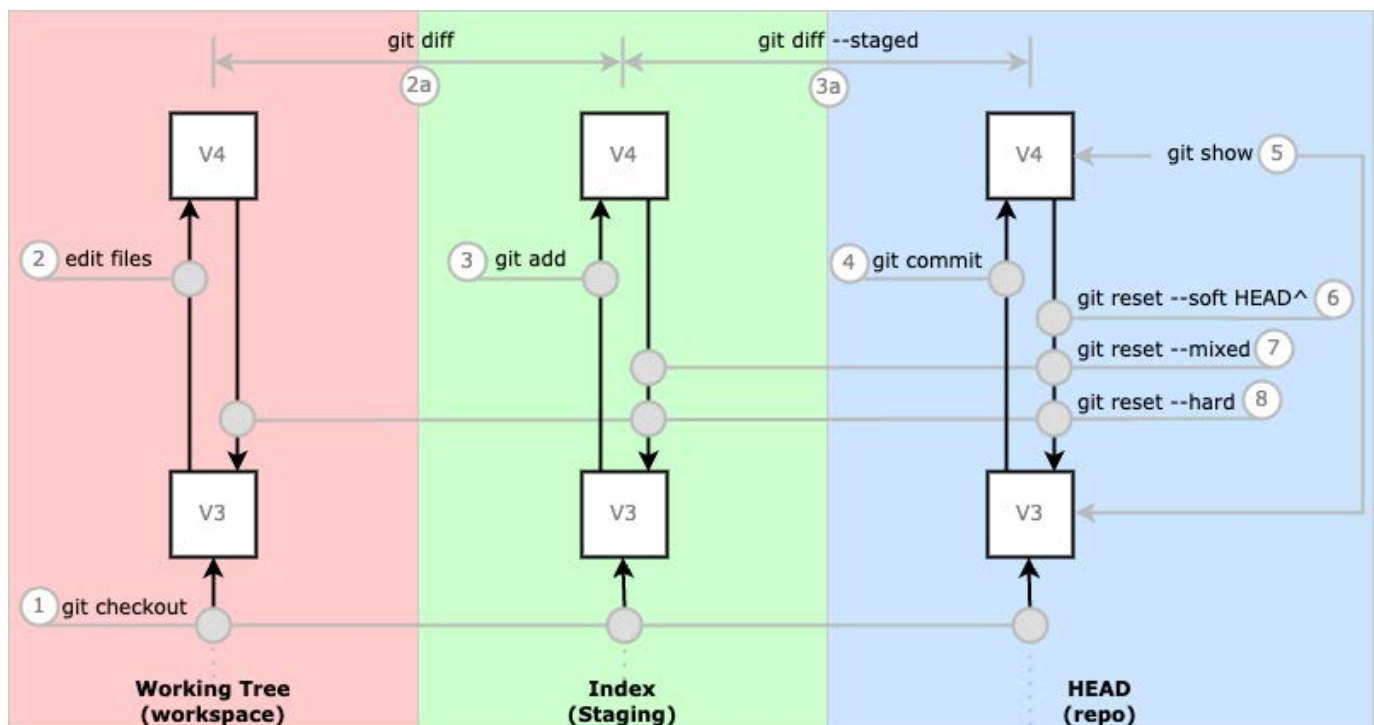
git diff
2a
git diff --staged
3a

V4
V4
V4
git show 5

2 edit files
3 git add
4 git commit
git reset --soft HEAD^ 6
git reset --mixed 7
git reset --hard 8

V3
V3
V3

1 git checkout

Working Tree
(workspace)

Index
(Staging)

HEAD
(repo)